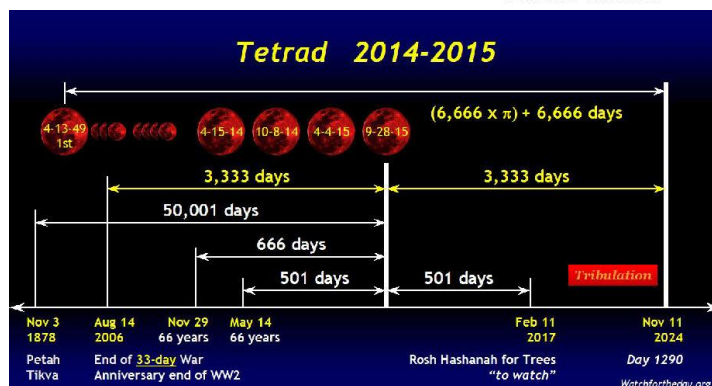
Tetrad 2014-2015

4-13-49
1st

4-15-14
10-8-14
4-4-15
9-28-15

(6,666 x π) + 6,666 days

3,333 days
3,333 days
50,001 days
666 days
501 days
501 days
Tribulation

Nov 3
1878
Petah Tikva

Aug 14
2006
End of 33-day War

Nov 29
66 years
Anniversary end of WW2

May 14
66 years

Feb 11
2017
Rosh Hashanah for Trees
"to watch"

Nov 11
2024
Day 1290

Watchfortheday.org